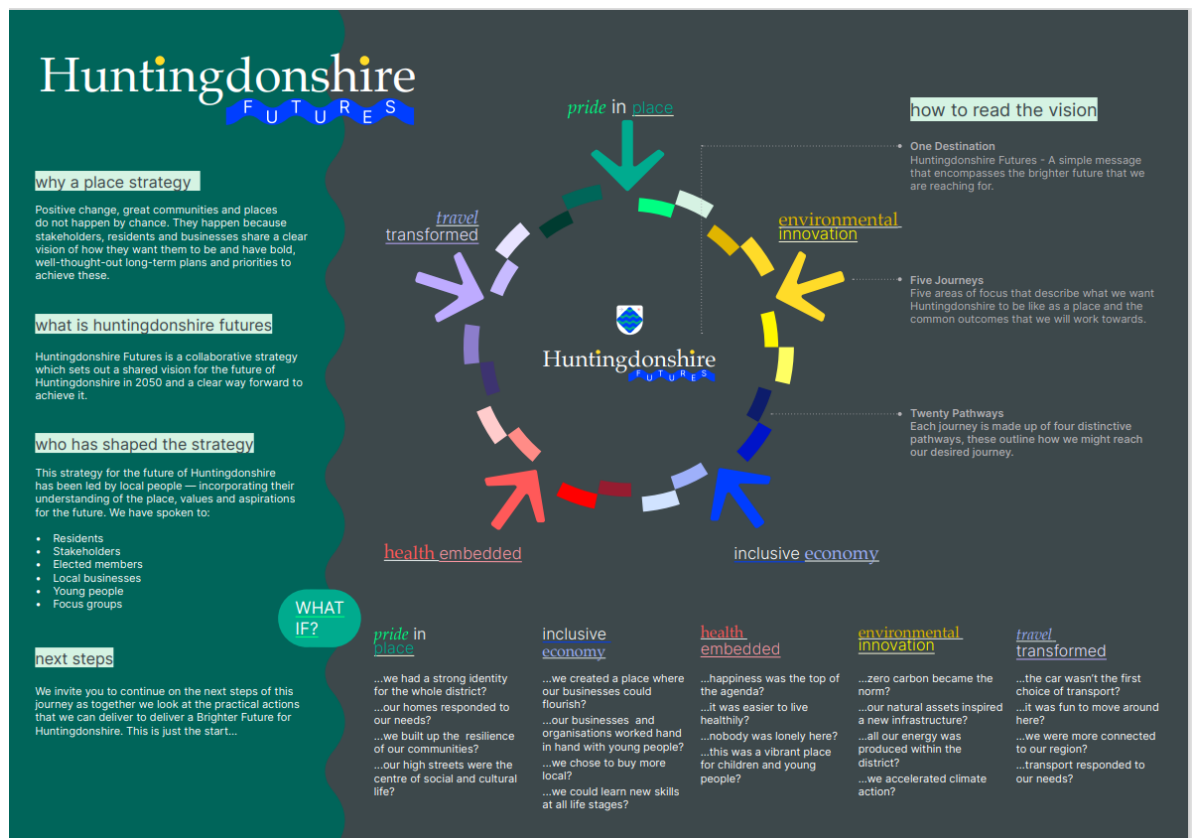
Huntingdonshire
FUTURES

why a place strategy

Positive change, great communities and places do not happen by chance. They happen because stakeholders, residents and businesses share a clear vision of how they want them to be and have bold, well-thought-out long-term plans and priorities to achieve these.

what is huntingdonshire futures

Huntingdonshire Futures is a collaborative strategy which sets out a shared vision for the future of Huntingdonshire in 2050 and a clear way forward to achieve it.

who has shaped the strategy

This strategy for the future of Huntingdonshire has been led by local people — incorporating their understanding of the place, values and aspirations for the future. We have spoken to:

- Residents
- Stakeholders
- Elected members
- Local businesses
- Young people
- Focus groups

next steps

We invite you to continue on the next steps of this journey as together we look at the practical actions that we can deliver to deliver a Brighter Future for Huntingdonshire. This is just the start...

pride in place

travel transformed

environmental innovation

Huntingdonshire
FUTURES

health embedded

inclusive economy

how to read the vision

One Destination
Huntingdonshire Futures - A simple message that encompasses the brighter future that we are reaching for.

Five Journeys
Five areas of focus that describe what we want Huntingdonshire to be like as a place and the common outcomes that we will work towards.

Twenty Pathways
Each journey is made up of four distinctive pathways, these outline how we might reach our desired journey.

WHAT IF?

pride in place

...we had a strong identity for the whole district?
...our homes responded to our needs?
...we built up the resilience of our communities?
...our high streets were the centre of social and cultural life?

inclusive economy

...we created a place where our businesses could flourish?
...our businesses and organisations worked hand in hand with young people?
...we chose to buy more local?
...we could learn new skills at all life stages?

health embedded

...happiness was the top of the agenda?
...it was easier to live healthily?
...nobody was lonely here?
...this was a vibrant place for children and young people?

environmental innovation

...zero carbon became the norm?
...our natural assets inspired a new infrastructure?
...all our energy was produced within the district?
...we accelerated climate action?

travel transformed

...the car wasn't the first choice of transport?
...it was fun to move around here?
...we were more connected to our region?
...transport responded to our needs?